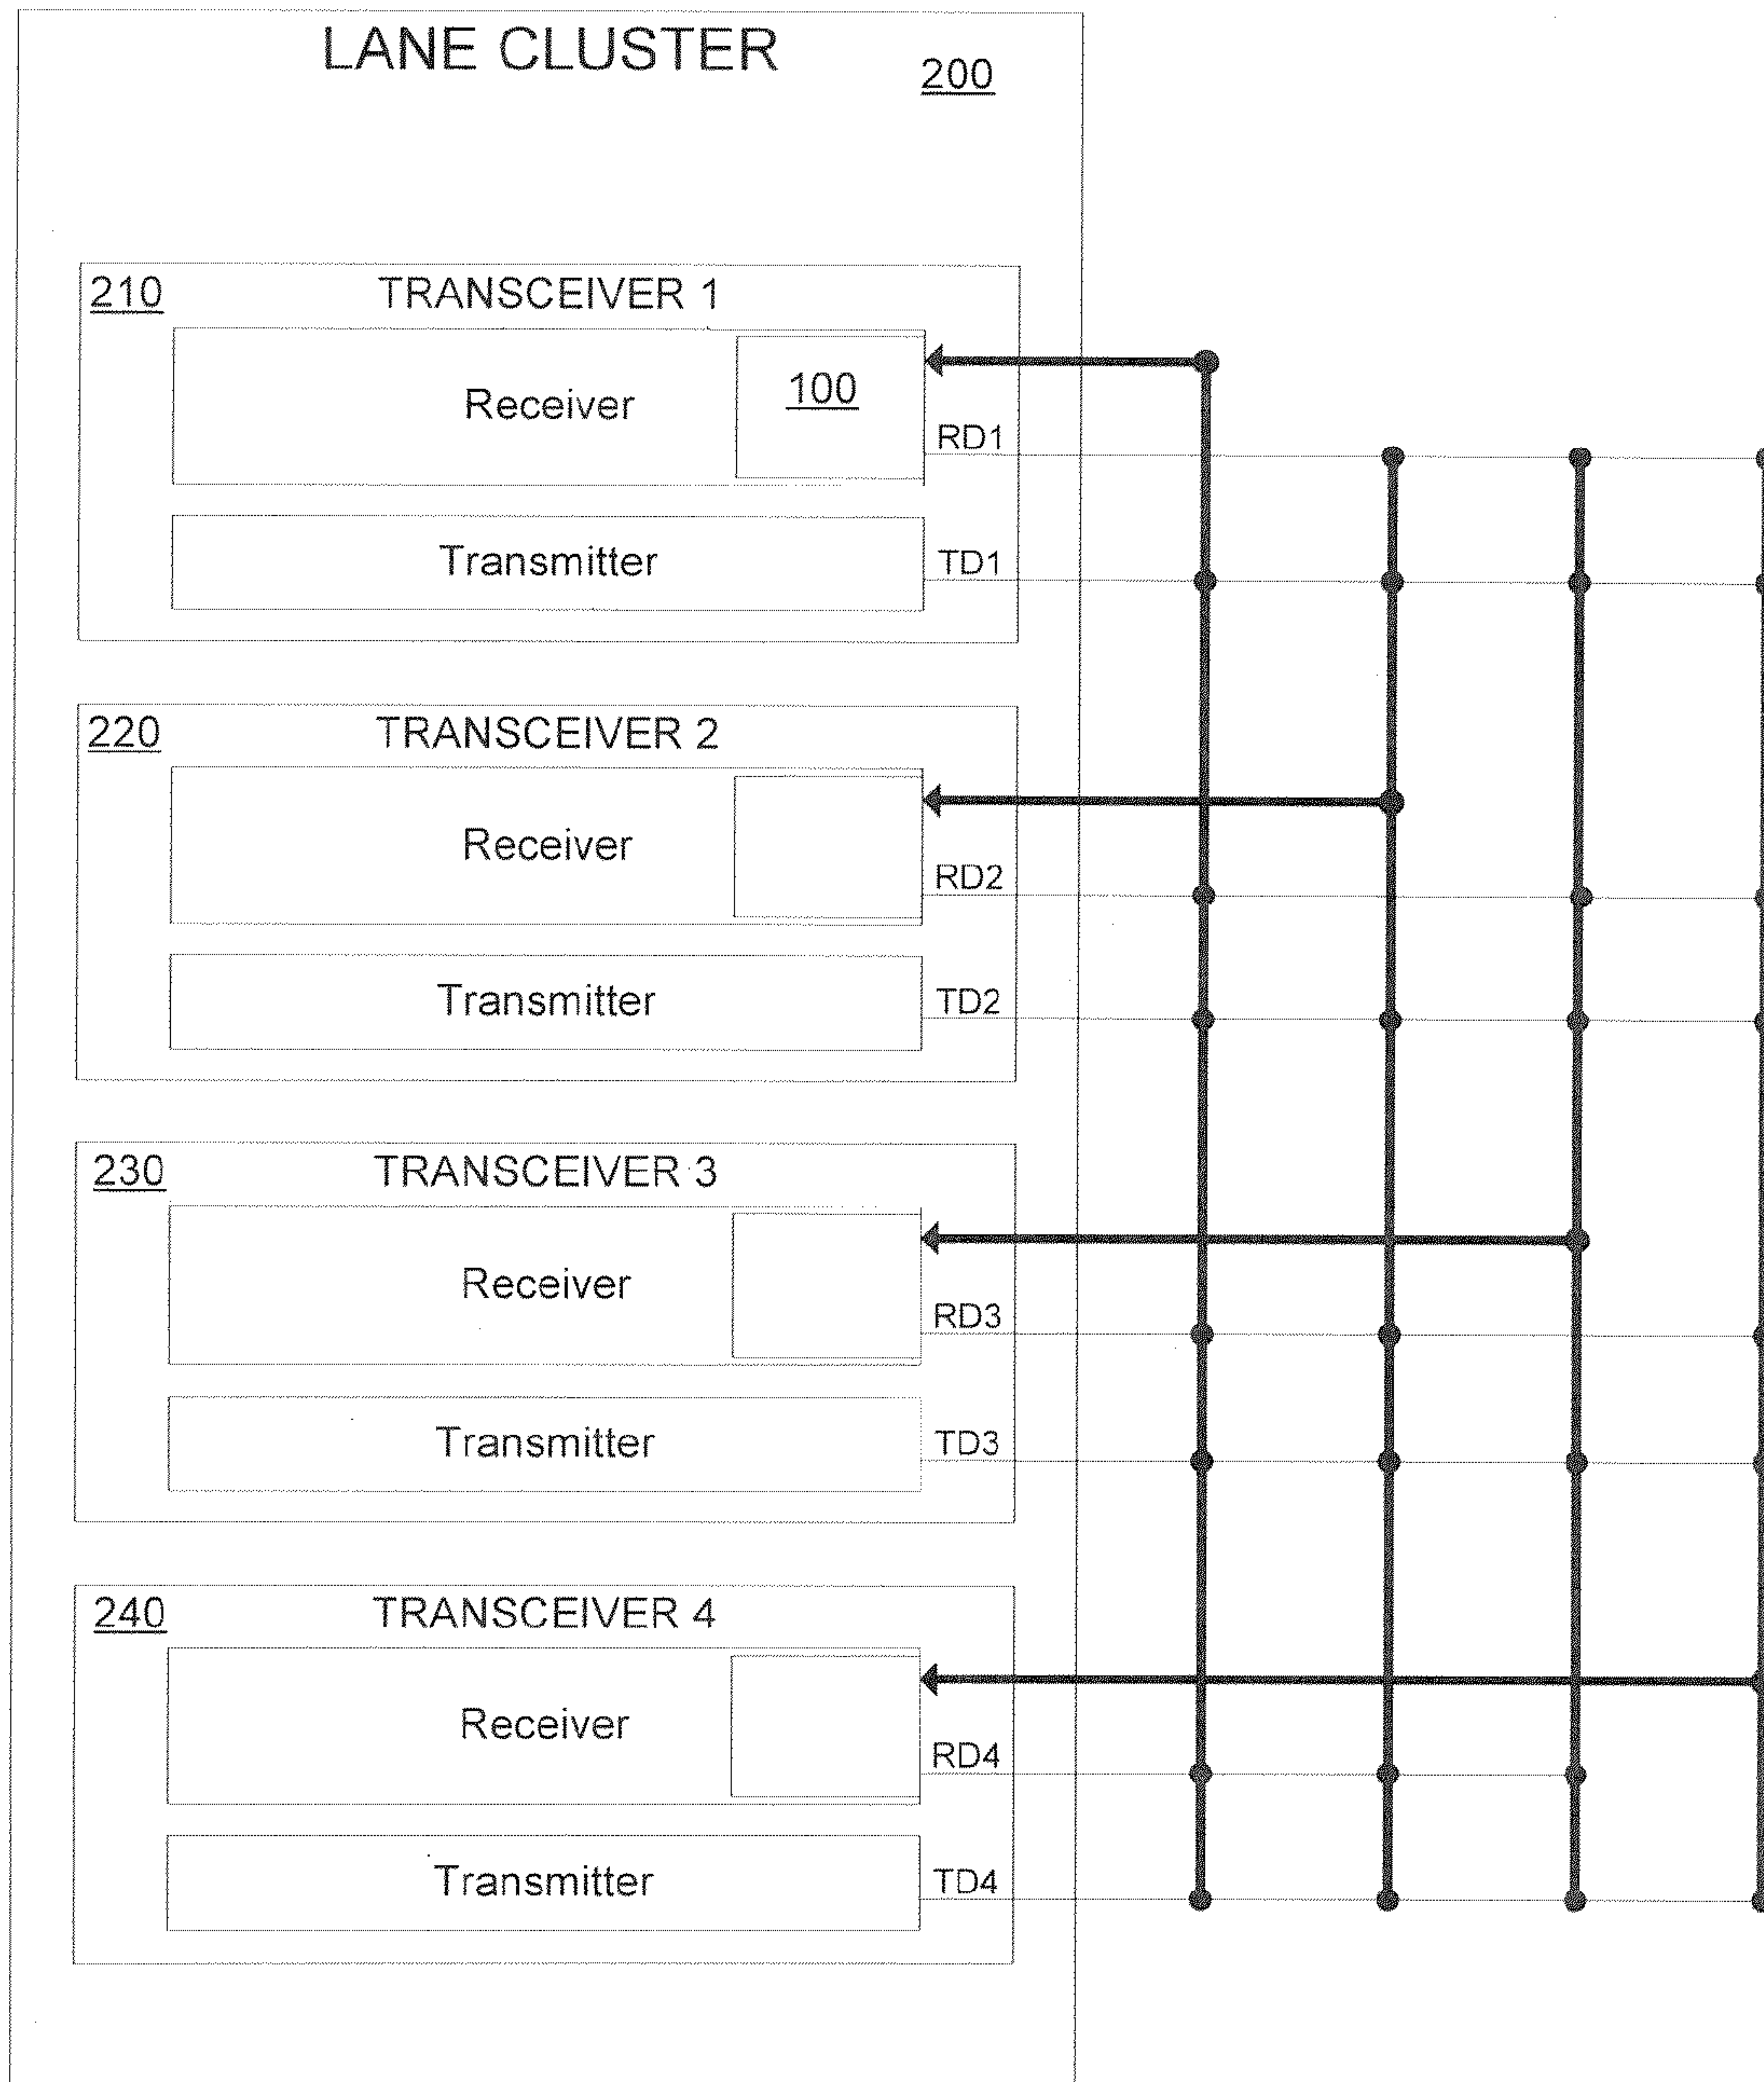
LANE CLUSTER

200

210

TRANSCEIVER 1

Receiver

100

RD1

Transmitter

TD1

220

TRANSCEIVER 2

Receiver

RD2

Transmitter

TD2

230

TRANSCEIVER 3

Receiver

RD3

Transmitter

TD3

240

TRANSCEIVER 4

Receiver

RD4

Transmitter

TD4